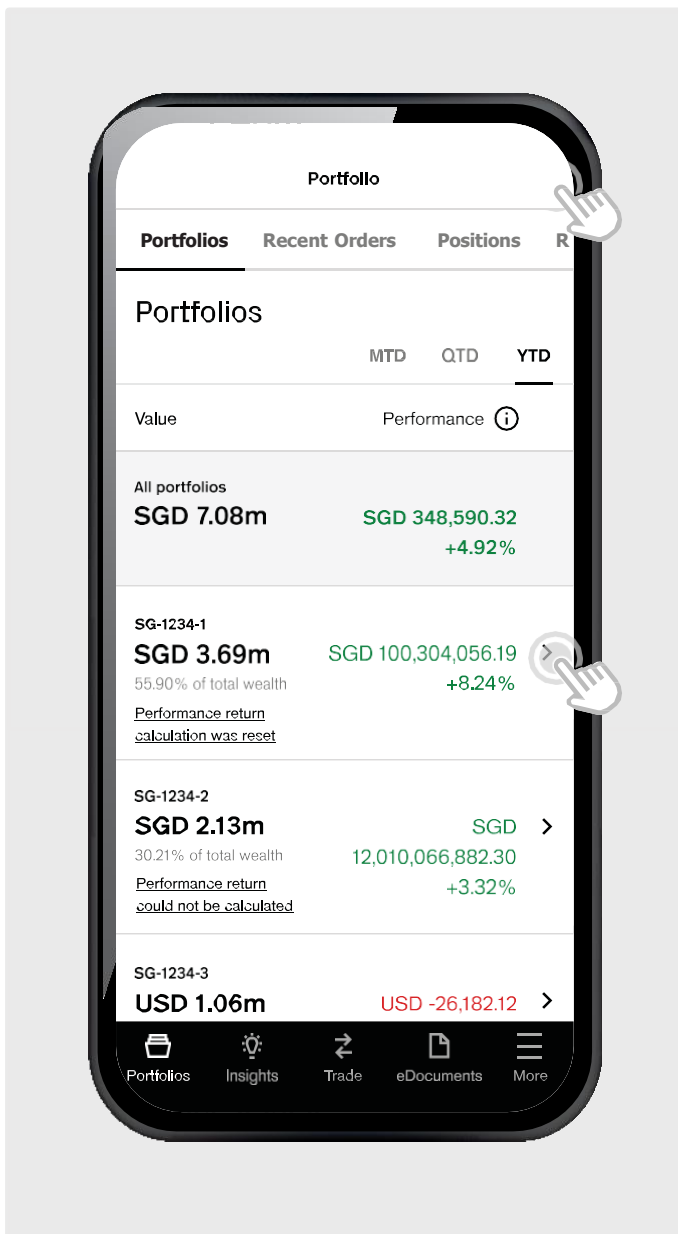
Portfolio

Portfolios Recent Orders Positions R

Portfolios

MTD QTD YTD

Value Performance

All portfolios
SGD 7.08m
SGD 348,590.32
+4.92%

SG-1234-1
SGD 3.69m
55.90% of total wealth
Performance return calculation was reset
SGD 100,304,056.19
+8.24%

SG-1234-2
SGD 2.13m
30.21% of total wealth
Performance return could not be calculated
SGD 12,010,066,882.30
+3.32%

SG-1234-3
USD 1.06m
USD -26,182.12

Portfolios Insights Trade eDocuments More